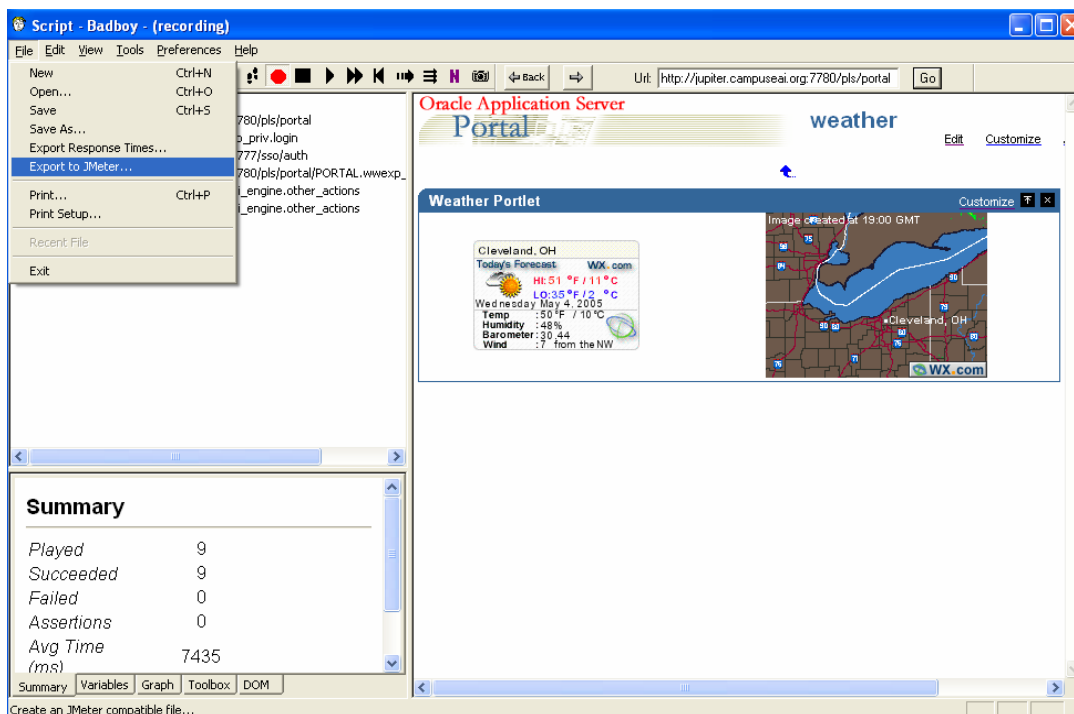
Script - Badboy - (recording)

File Edit View Tools Preferences Help

New Ctrl+N
Open... Ctrl+O
Save Ctrl+S
Save As...
Export Response Times...
Export to JMeter...
Print... Ctrl+P
Print Setup...
Recent File
Exit

Back

Url: http://jupiter.campuseai.org:7780/pls/portal Go

780/pls/portal
p_priv.login
777/sso/auth
780/pls/portal/PORTAL.wwexp_
i_engine.other_actions
i_engine.other_actions

Oracle Application Server
Portal

weather

Edit Customize

Weather Portlet

Customize

Cleveland, OH
Today's Forecast WX.com
HI:51 °F / 11 °C
LO:35 °F / 2 °C
Wednesday May 4, 2005
Temp :50 °F / 10 °C
Humidity :48%
Barometer :30.44
Wind :7 from the NW

Image created at 19:00 GMT
Cleveland, OH
WX.com

Summary

| Played | 9 |
|---|---|
| Succeeded | 9 |
| Failed | 0 |
| Assertions | 0 |
| Avg Time (ms) | 7435 |

Summary Variables Graph Toolbox DOM

Create an JMeter compatible file...